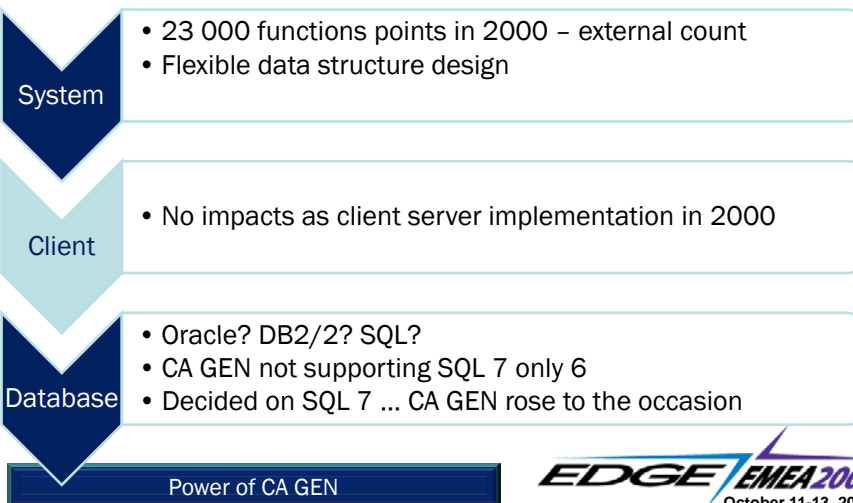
System

• 23 000 functions points in 2000 – external count
• Flexible data structure design

Client

• No impacts as client server implementation in 2000

Database

• Oracle? DB2/2? SQL?
• CA GEN not supporting SQL 7 only 6
• Decided on SQL 7 … CA GEN rose to the occasion

Power of CA GEN

EDGE EMEA 20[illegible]
October 11-13, 20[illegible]